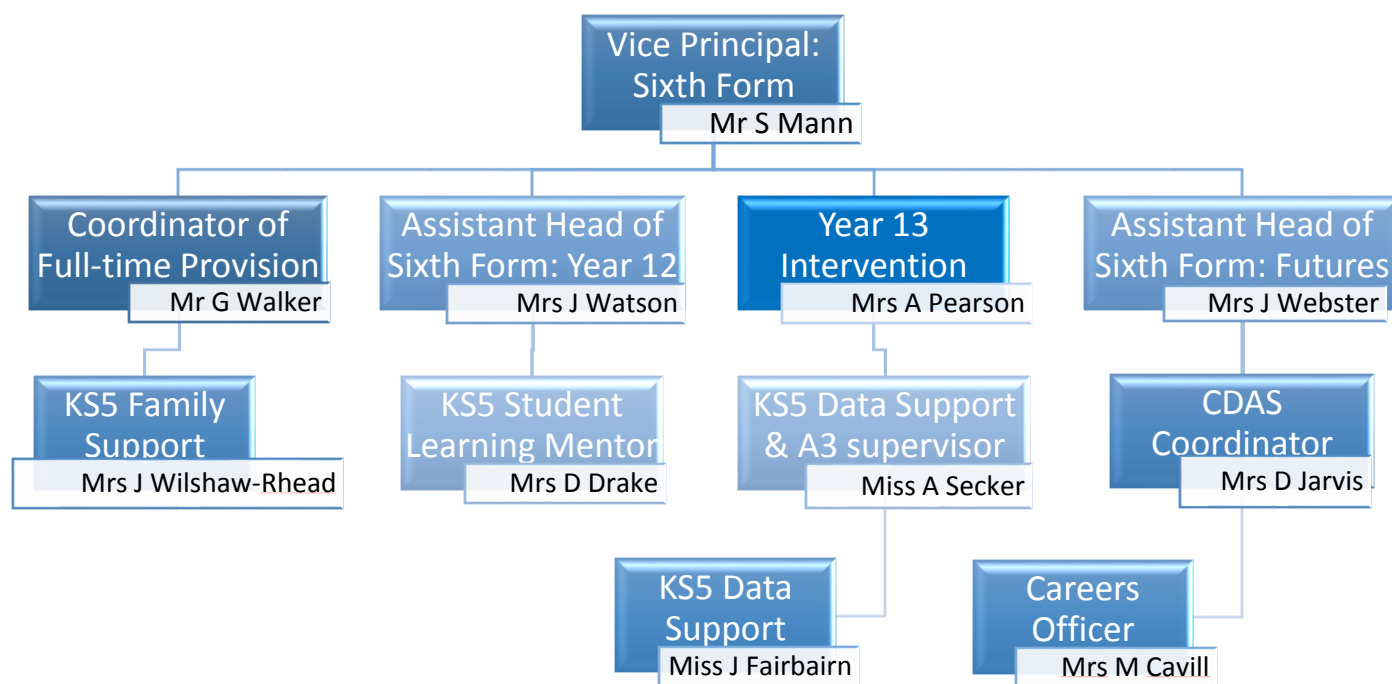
Vice Principal: Sixth Form
Mr S Mann

Coordinator of Full-time Provision
Mr G Walker

Assistant Head of Sixth Form: Year 12
Mrs J Watson

Year 13 Intervention
Mrs A Pearson

Assistant Head of Sixth Form: Futures
Mrs J Webster

KS5 Family Support
Mrs J Wilshaw-Rhead

KS5 Student Learning Mentor
Mrs D Drake

KS5 Data Support & A3 supervisor
Miss A Secker

CDAS Coordinator
Mrs D Jarvis

KS5 Data Support
Miss J Fairbairn

Careers Officer
Mrs M Cavill